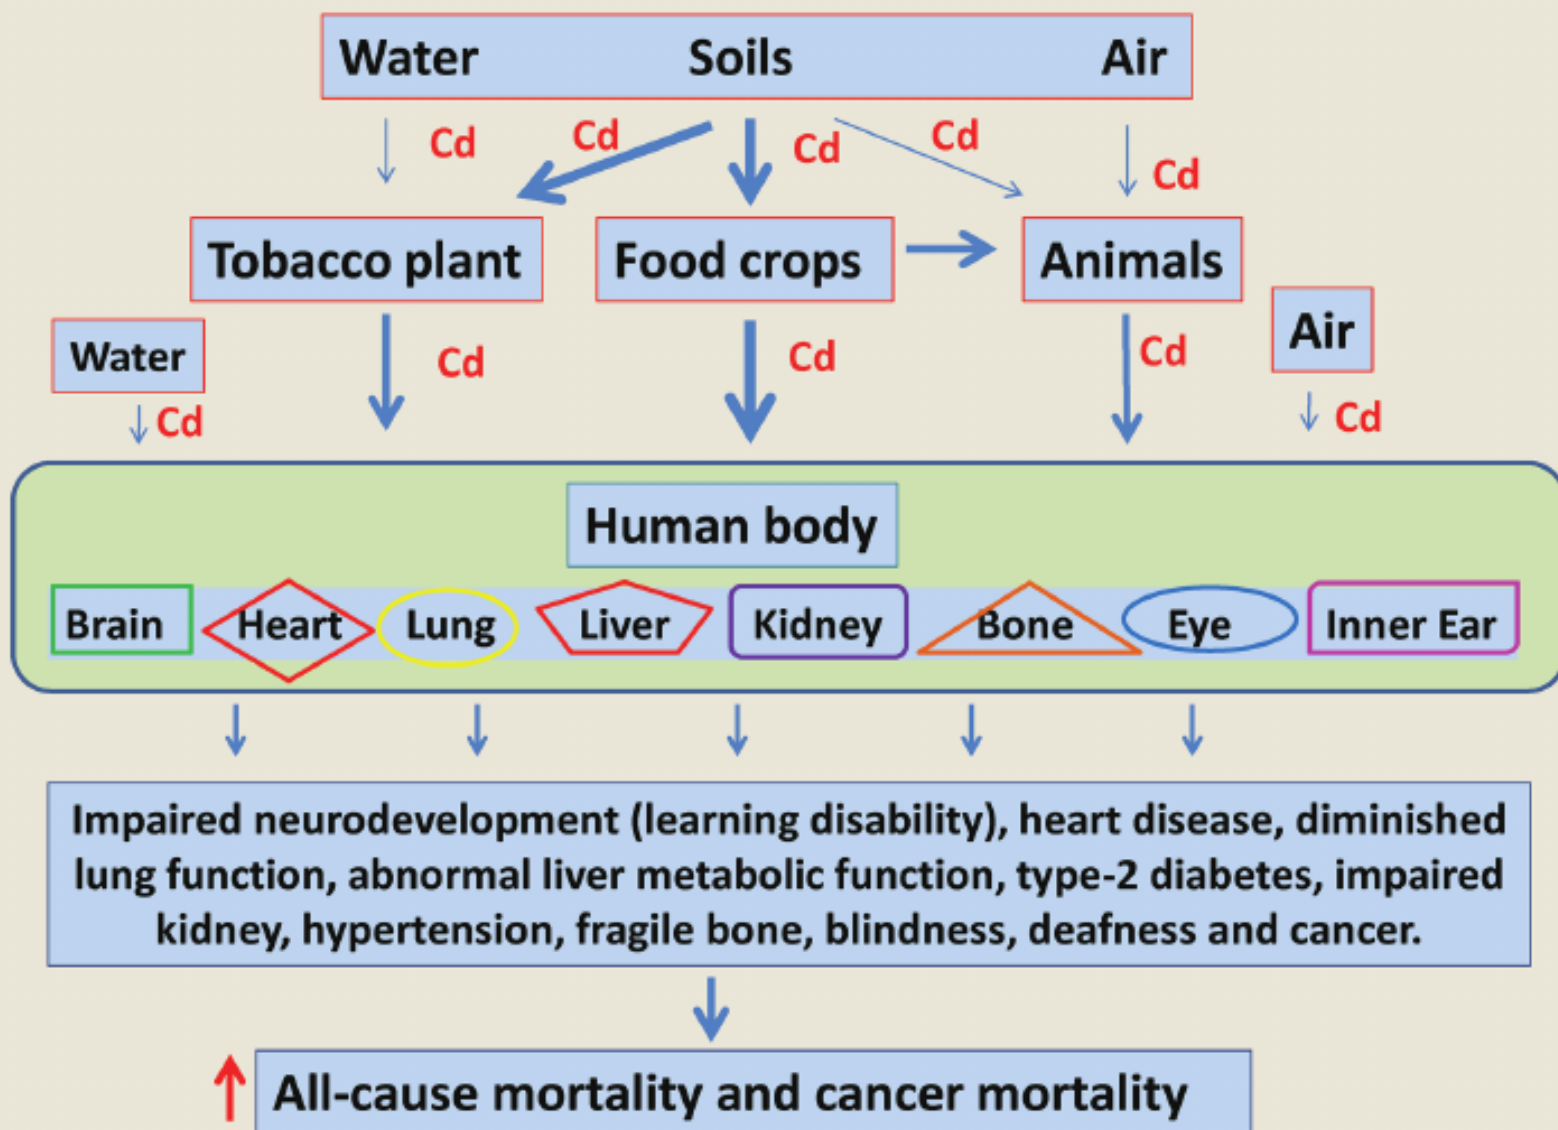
Water Soils Air

Cd Cd Cd Cd Cd

Tobacco plant Food crops Animals

Water Air

Cd Cd Cd Cd Cd

Human body

Brain Heart Lung Liver Kidney Bone Eye Inner Ear

Impaired neurodevelopment (learning disability), heart disease, diminished lung function, abnormal liver metabolic function, type-2 diabetes, impaired kidney, hypertension, fragile bone, blindness, deafness and cancer.

↑ All-cause mortality and cancer mortality